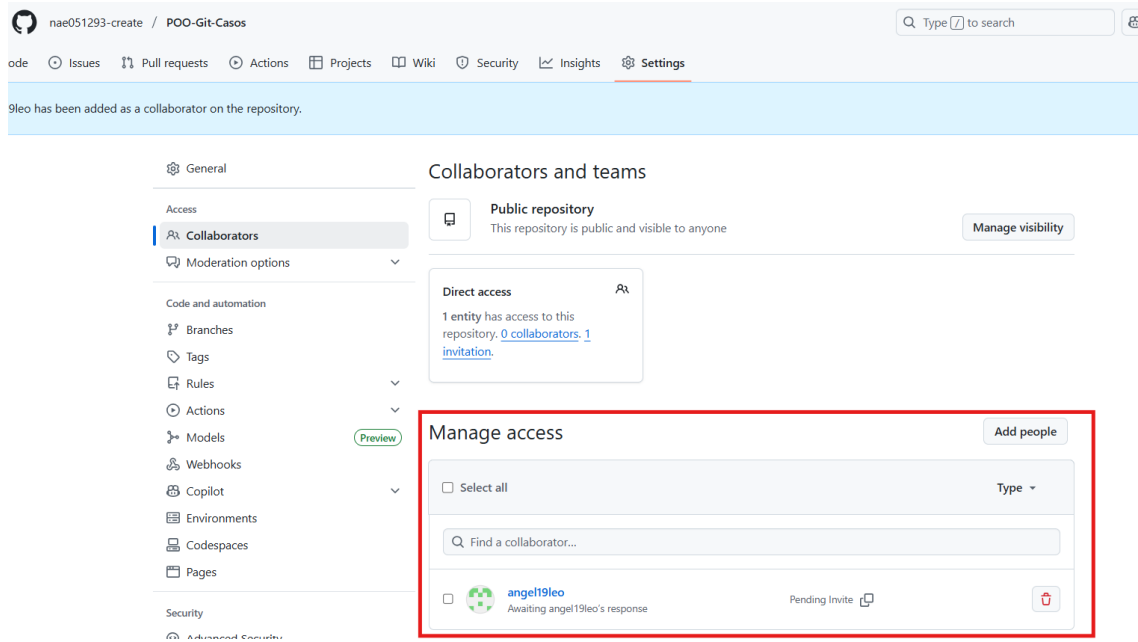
nae051293-create / POO-Git-Casos

Type / to search

ode Issues Pull requests Actions Projects Wiki Security Insights Settings

9leo has been added as a collaborator on the repository.

General

Access

Collaborators

Moderation options

Code and automation

Branches

Tags

Rules

Actions

Models Preview

Webhooks

Copilot

Environments

Codespaces

Pages

Security

Advanced Security

Collaborators and teams

Public repository
This repository is public and visible to anyone

Manage visibility

Direct access

1 entity has access to this repository. 0 collaborators. 1 invitation.

Manage access

Add people

Select all

Type

Find a collaborator...

angel19leo
Awaiting angel19leo's response

Pending Invite